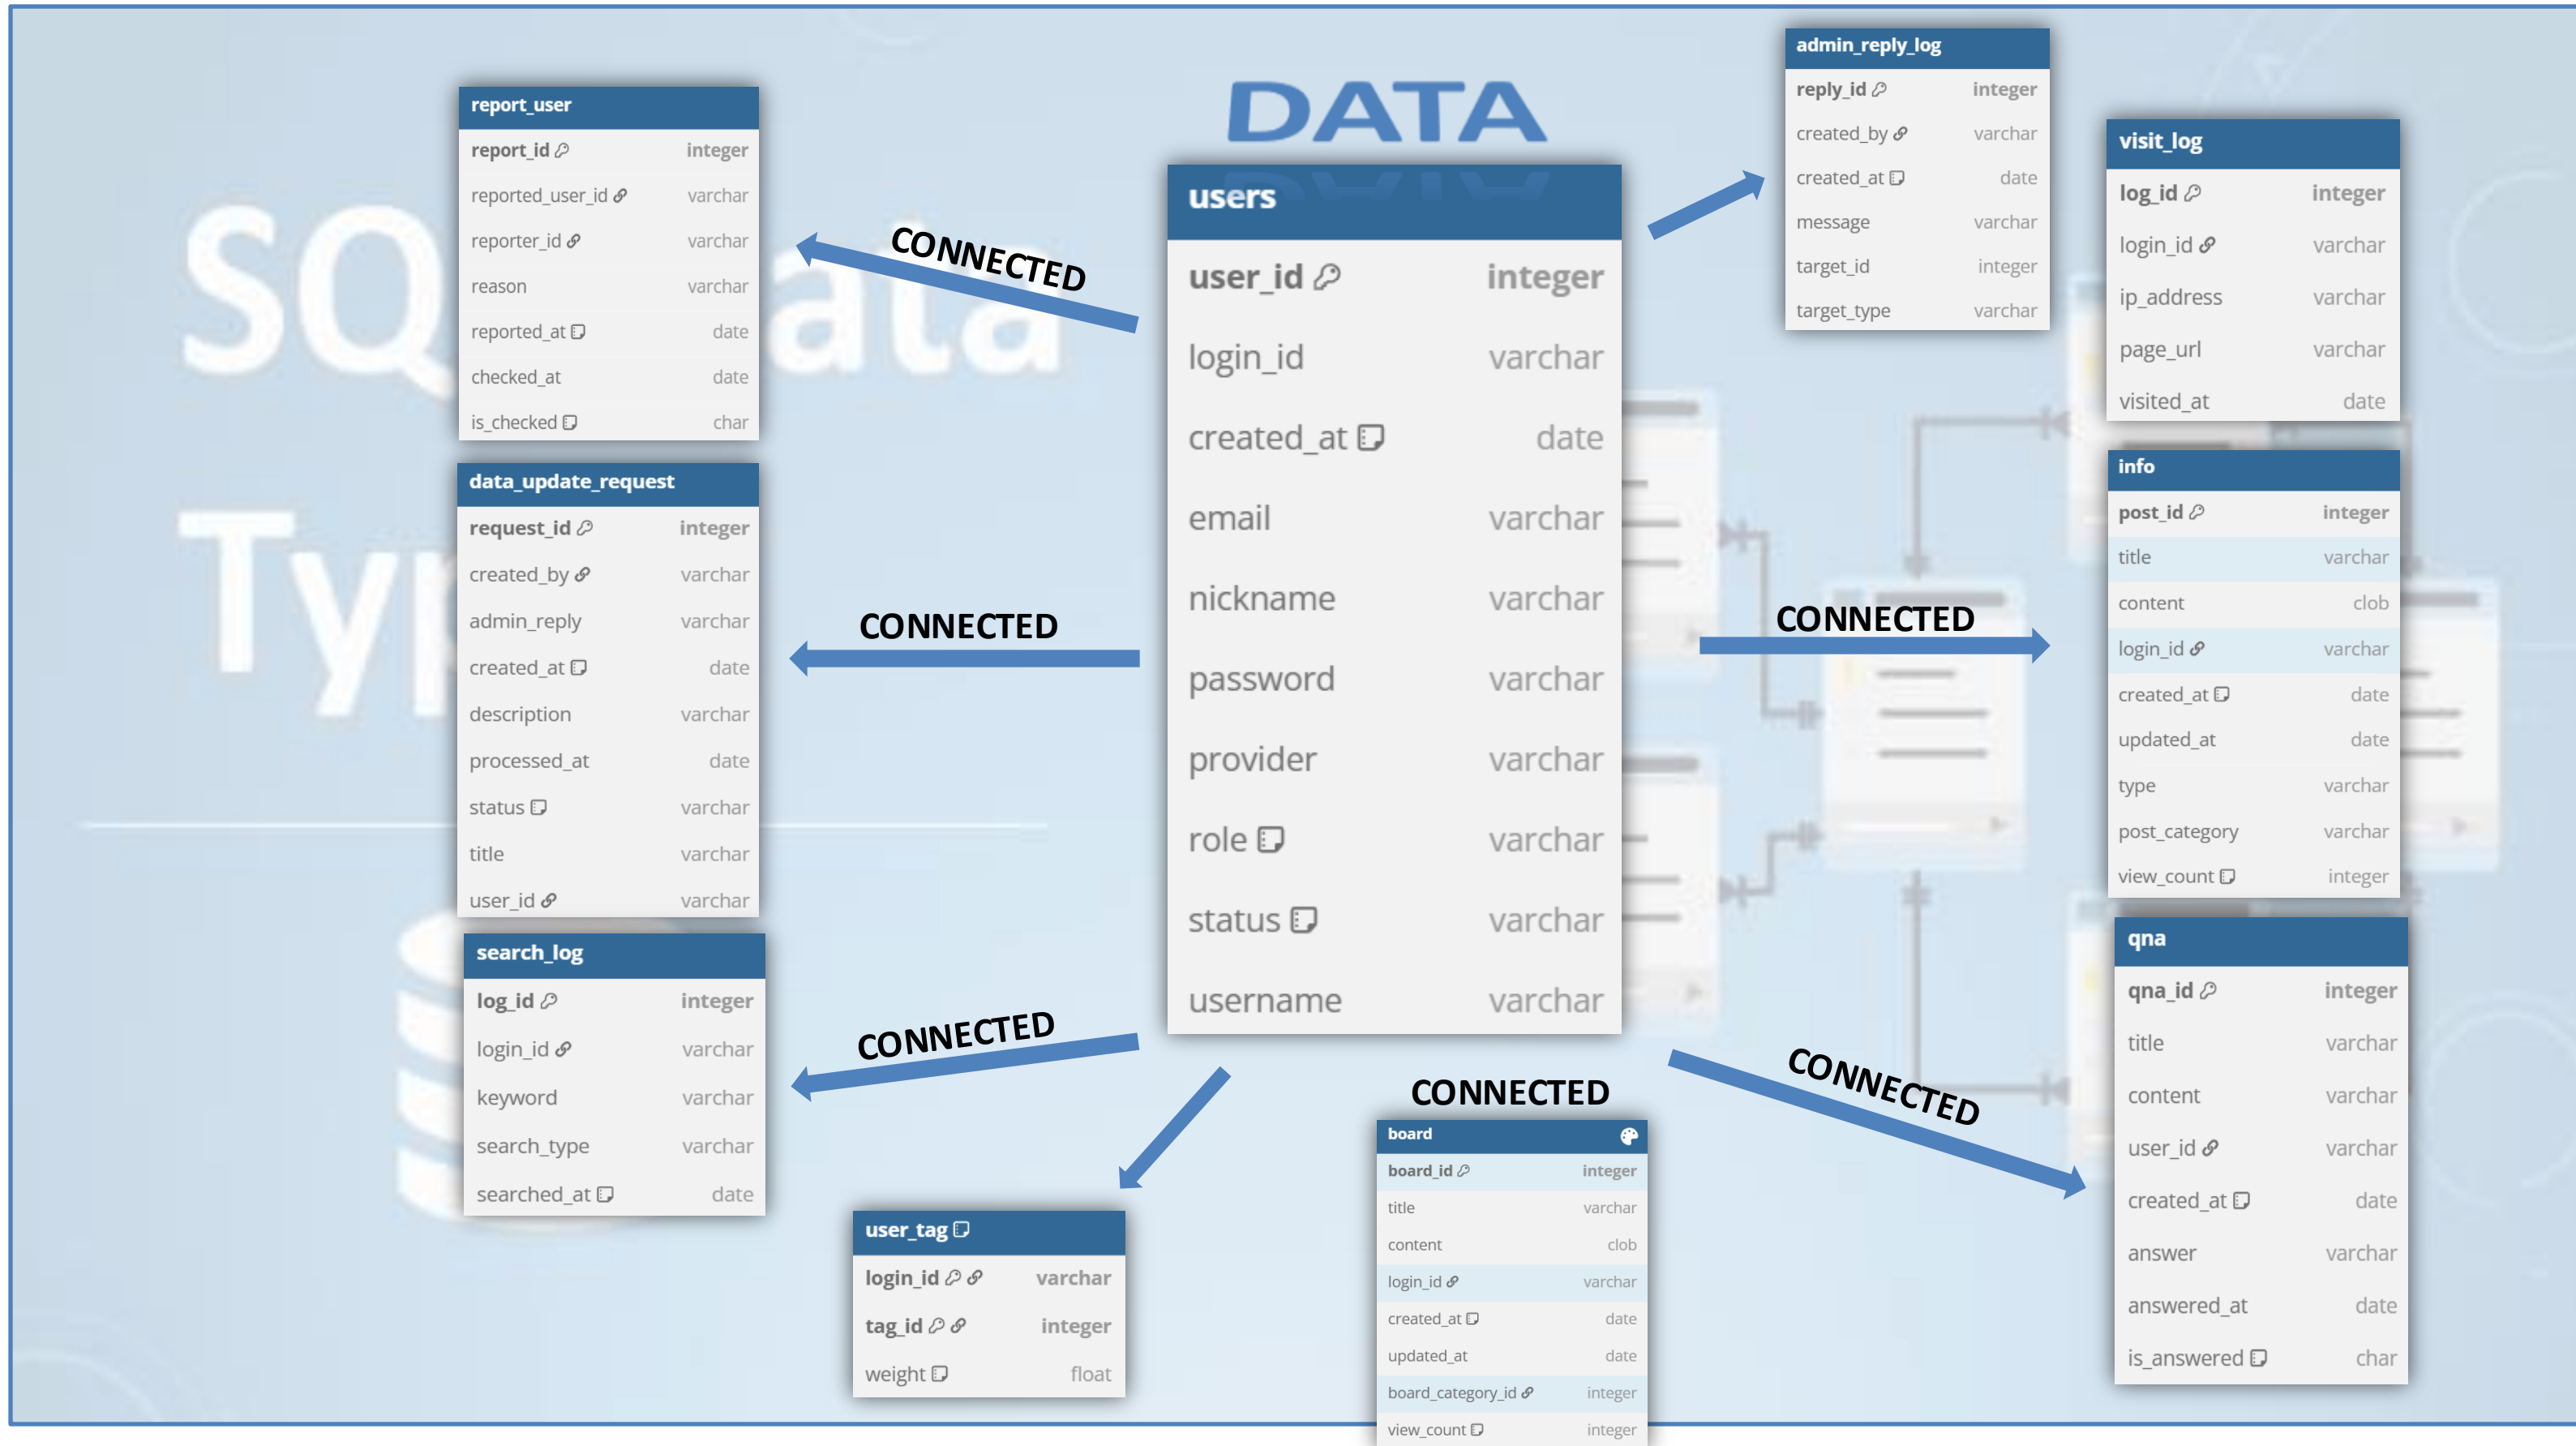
DATA

report_user
| report_id | integer |
|---|---|
| reported_user_id | varchar |
| reporter_id | varchar |
| reason | varchar |
| reported_at | date |
| checked_at | date |
| is_checked | char |

CONNECTED

users
| user_id | integer |
|---|---|
| login_id | varchar |
| created_at | date |
| email | varchar |
| nickname | varchar |
| password | varchar |
| provider | varchar |
| role | varchar |
| status | varchar |
| username | varchar |

admin_reply_log
| reply_id | integer |
|---|---|
| created_by | varchar |
| created_at | date |
| message | varchar |
| target_id | integer |
| target_type | varchar |

visit_log
| log_id | integer |
|---|---|
| login_id | varchar |
| ip_address | varchar |
| page_url | varchar |
| visited_at | date |

data_update_request
| request_id | integer |
|---|---|
| created_by | varchar |
| admin_reply | varchar |
| created_at | date |
| description | varchar |
| processed_at | date |
| status | varchar |
| title | varchar |
| user_id | varchar |

CONNECTED

CONNECTED

info
| post_id | integer |
|---|---|
| title | varchar |
| content | clob |
| login_id | varchar |
| created_at | date |
| updated_at | date |
| type | varchar |
| post_category | varchar |
| view_count | integer |

search_log
| log_id | integer |
|---|---|
| login_id | varchar |
| keyword | varchar |
| search_type | varchar |
| searched_at | date |

CONNECTED

CONNECTED

CONNECTED

qna
| qna_id | integer |
|---|---|
| title | varchar |
| content | varchar |
| user_id | varchar |
| created_at | date |
| answer | varchar |
| answered_at | date |
| is_answered | char |

user_tag
| login_id | varchar |
|---|---|
| tag_id | integer |
| weight | float |

board
| board_id | integer |
|---|---|
| title | varchar |
| content | clob |
| login_id | varchar |
| created_at | date |
| updated_at | date |
| board_category_id | integer |
| view_count | integer |